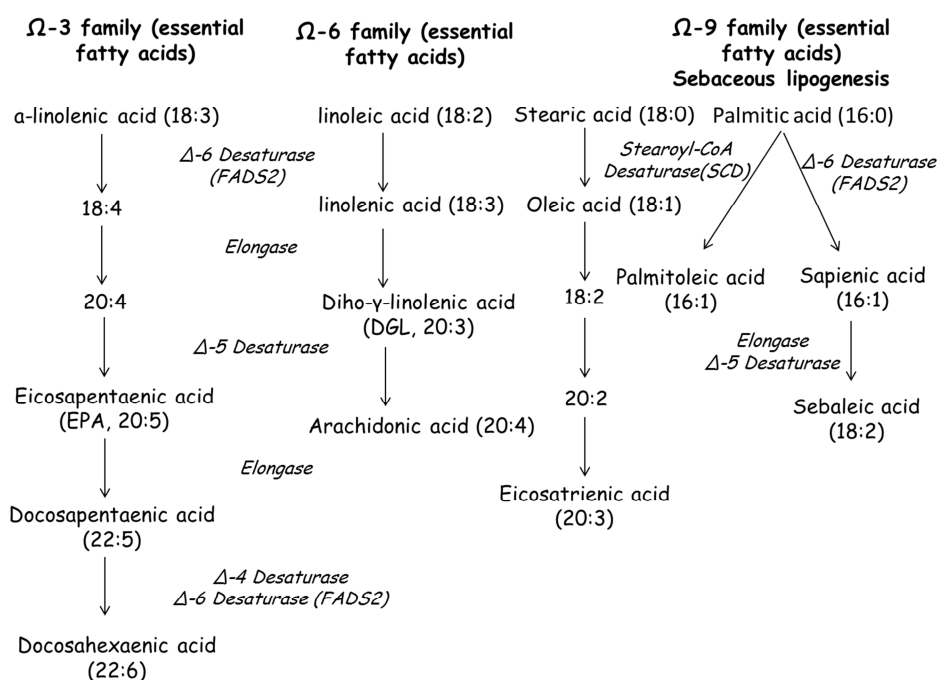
**$\Omega$-3 family (essential fatty acids)**

a-linolenic acid (18:3)

18:4

20:4

Eicosapentaenoic acid (EPA, 20:5)

Docosapentaenoic acid (22:5)

Docosahexaenoic acid (22:6)

**$\Omega$-6 family (essential fatty acids)**

linoleic acid (18:2)

*$\Delta$-6 Desaturase (FADS2)*

linolenic acid (18:3)

*Elongase*

Diho-γ-linolenic acid (DGL, 20:3)

*$\Delta$-5 Desaturase*

Arachidonic acid (20:4)

*Elongase*

*$\Delta$-4 Desaturase*
*$\Delta$-6 Desaturase (FADS2)*

**$\Omega$-9 family (essential fatty acids) Sebaceous lipogenesis**

Stearic acid (18:0)

*Stearoyl-CoA Desaturase(SCD)*

Oleic acid (18:1)

18:2

20:2

Eicosatrienic acid (20:3)

Palmitic acid (16:0)

*$\Delta$-6 Desaturase (FADS2)*

Palmitoleic acid (16:1)

Sapienic acid (16:1)

*Elongase*
*$\Delta$-5 Desaturase*

Sebaleic acid (18:2)